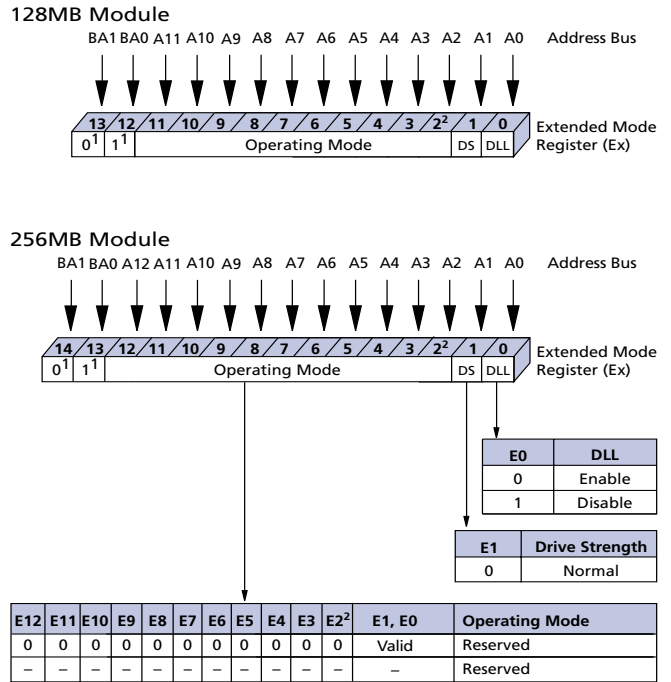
128MB Module

BA1 BA0 A11 A10 A9 A8 A7 A6 A5 A4 A3 A2 A1 A0 Address Bus

13 12 11 10 9 8 7 6 5 4 3 $2^2$ 1 0

$0^1$ $1^1$ Operating Mode DS DLL

Extended Mode Register (Ex)

256MB Module

BA1 BA0 A12 A11 A10 A9 A8 A7 A6 A5 A4 A3 A2 A1 A0 Address Bus

14 13 12 11 10 9 8 7 6 5 4 3 $2^2$ 1 0

$0^1$ $1^1$ Operating Mode DS DLL

Extended Mode Register (Ex)

| E0 | DLL |
|---|---|
| 0 | Enable |
| 1 | Disable |

| E1 | Drive Strength |
|---|---|
| 0 | Normal |

| E12 | E11 | E10 | E9 | E8 | E7 | E6 | E5 | E4 | E3 | $E2^2$ | E1, E0 | Operating Mode |
|---|---|---|---|---|---|---|---|---|---|---|---|---|
| 0 | 0 | 0 | 0 | 0 | 0 | 0 | 0 | 0 | 0 | 0 | Valid | Reserved |
| – | – | – | – | – | – | – | – | – | – | – | – | Reserved |